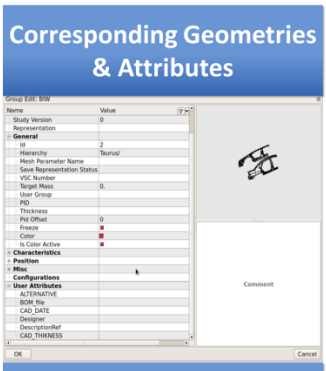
Corresponding Geometries & Attributes

Group Edit: BIW

| Name | Value |
|---|---|
| Study Version | 0 |
| Representation | |
| General | |
| Id | 2 |
| Hierarchy | Taurus/ |
| Mesh Parameter Name | |
| Save Representation Status | |
| VSC Number | |
| Target Mass | 0. |
| User Group | |
| PID | |
| Thickness | |
| Pid Offset | 0 |
| Freeze | |
| Color | |
| Is Color Active | |
| Characteristics | |
| Position | |
| Misc | |
| Configurations | |
| User Attributes | |
| ALTERNATIVE | |
| BOM_file | |
| CAD_DATE | |
| Designer | |
| DescriptionRef | |
| CAD_THIKNESS | |

Comment

OK

Cancel